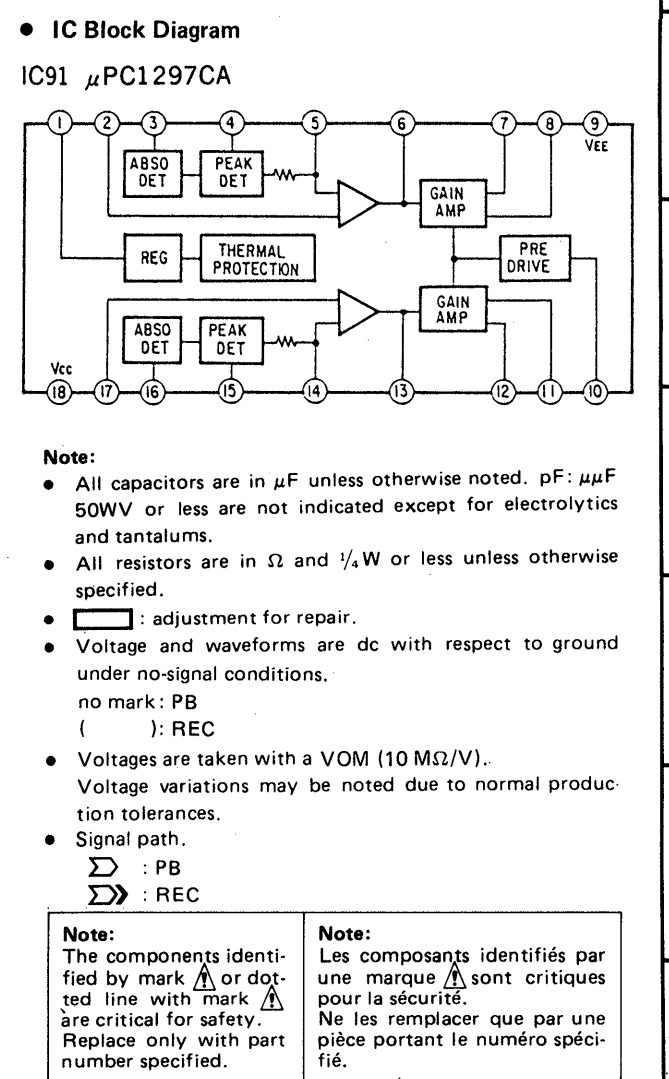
• IC Block Diagram

IC91 $\mu$PC1297CA

1 2 3 4 5 6 7 8 9
VEE

ABSO DET

PEAK DET

GAIN AMP

REG

THERMAL PROTECTION

PRE DRIVE

GAIN AMP

ABSO DET

PEAK DET

Vcc
18 17 16 15 14 13 12 11 10

Note:

• All capacitors are in $\mu$F unless otherwise noted. pF: $\mu\mu$F 50WV or less are not indicated except for electrolytics and tantalums.
• All resistors are in $\Omega$ and $\frac{1}{4}$W or less unless otherwise specified.
• [ ] : adjustment for repair.
• Voltage and waveforms are dc with respect to ground under no-signal conditions.
no mark: PB
( ): REC
• Voltages are taken with a VOM (10 M$\Omega$/V).
Voltage variations may be noted due to normal production tolerances.
• Signal path.
: PB
: REC

| Note: The components identified by mark ⚠ or dotted line with mark ⚠ are critical for safety. Replace only with part number specified. | Note: Les composants identifiés par une marque ⚠ sont critiques pour la sécurité. Ne les remplacer que par une pièce portant le numéro spécifié. |
|---|---|